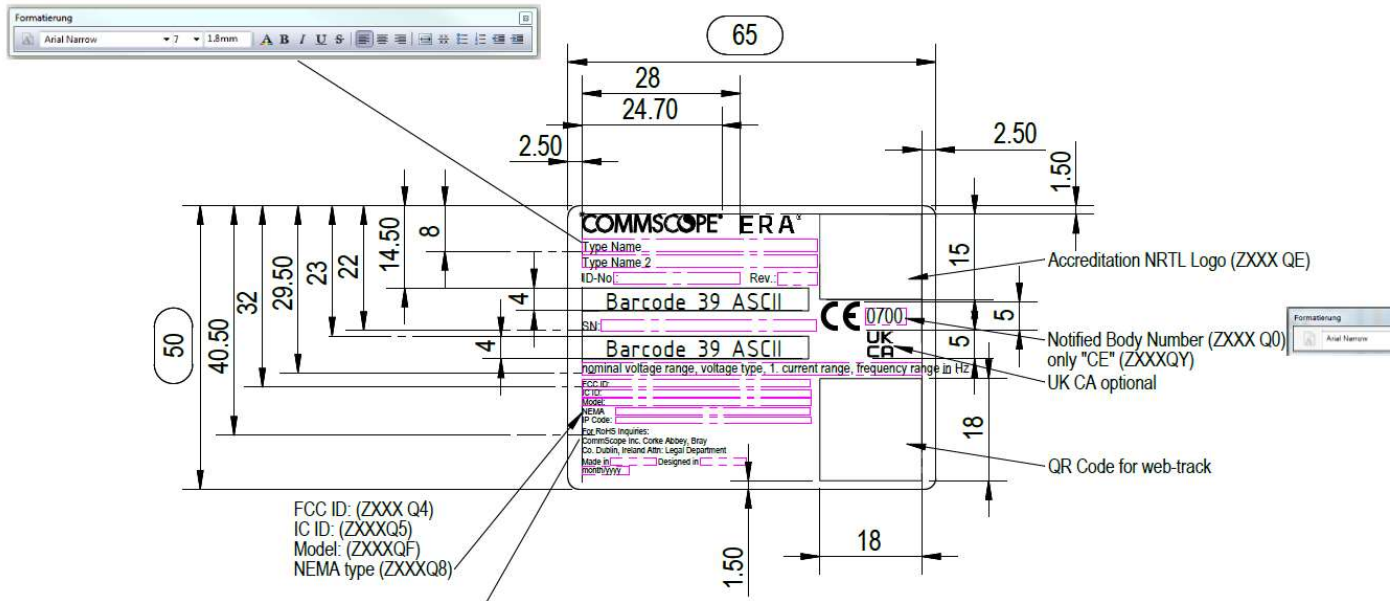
Formatierung
Arial Narrow 7 1.8mm A B I U S

65
28
24.70
2.50
2.50
1.50
8
14.50
22
23
29.50
32
40.50
50
4
4
15
5
5
18
18
1.50

COMMSCOPE ERA
Type Name
Type Name 2
ID-No Rev.:
Barcode 39 ASCII
SN
Barcode 39 ASCII
CE 0700
UK CA
nominal voltage range, voltage type, 1. current range, frequency range in Hz
FCC ID:
IC ID:
Model:
NEMA
IP Code:
For RoHS Inquiries:
CommScope Inc. Corke Abbey, Bray
Co. Dublin, Ireland Attn: Legal Department
Made in Designed in
month/yyyy

Accreditation NRTL Logo (ZXXX QE)
Notified Body Number (ZXXX Q0)
only "CE" (ZXXXQY)
UK CA optional
QR Code for web-track

FCC ID: (ZXXX Q4)
IC ID: (ZXXXQ5)
Model: (ZXXXQF)
NEMA type (ZXXXQ8)

Formatierung
Arial Narrow